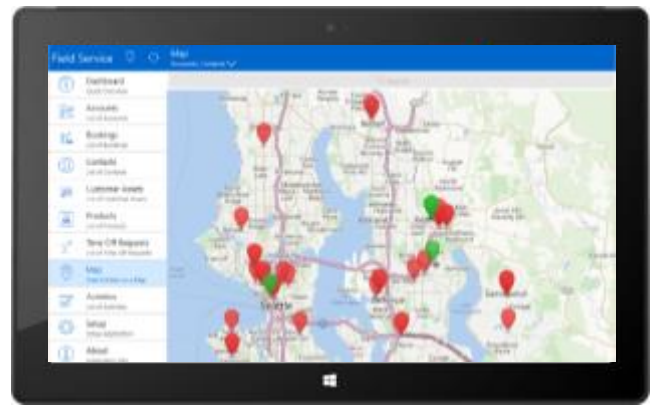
Field Service

Map
Accounts | Contacts

Dashboard
Quick Overview

Accounts
List of Accounts

Bookings
List of Bookings

Contacts
List of Contacts

Customer Assets
List of Customer Assets

Products
List of Products

Time Off Requests
List of Time Off Requests

Map
Find Entities on a Map

Activities
List of Activities

Setup
Setup Application

About
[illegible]

Seattle